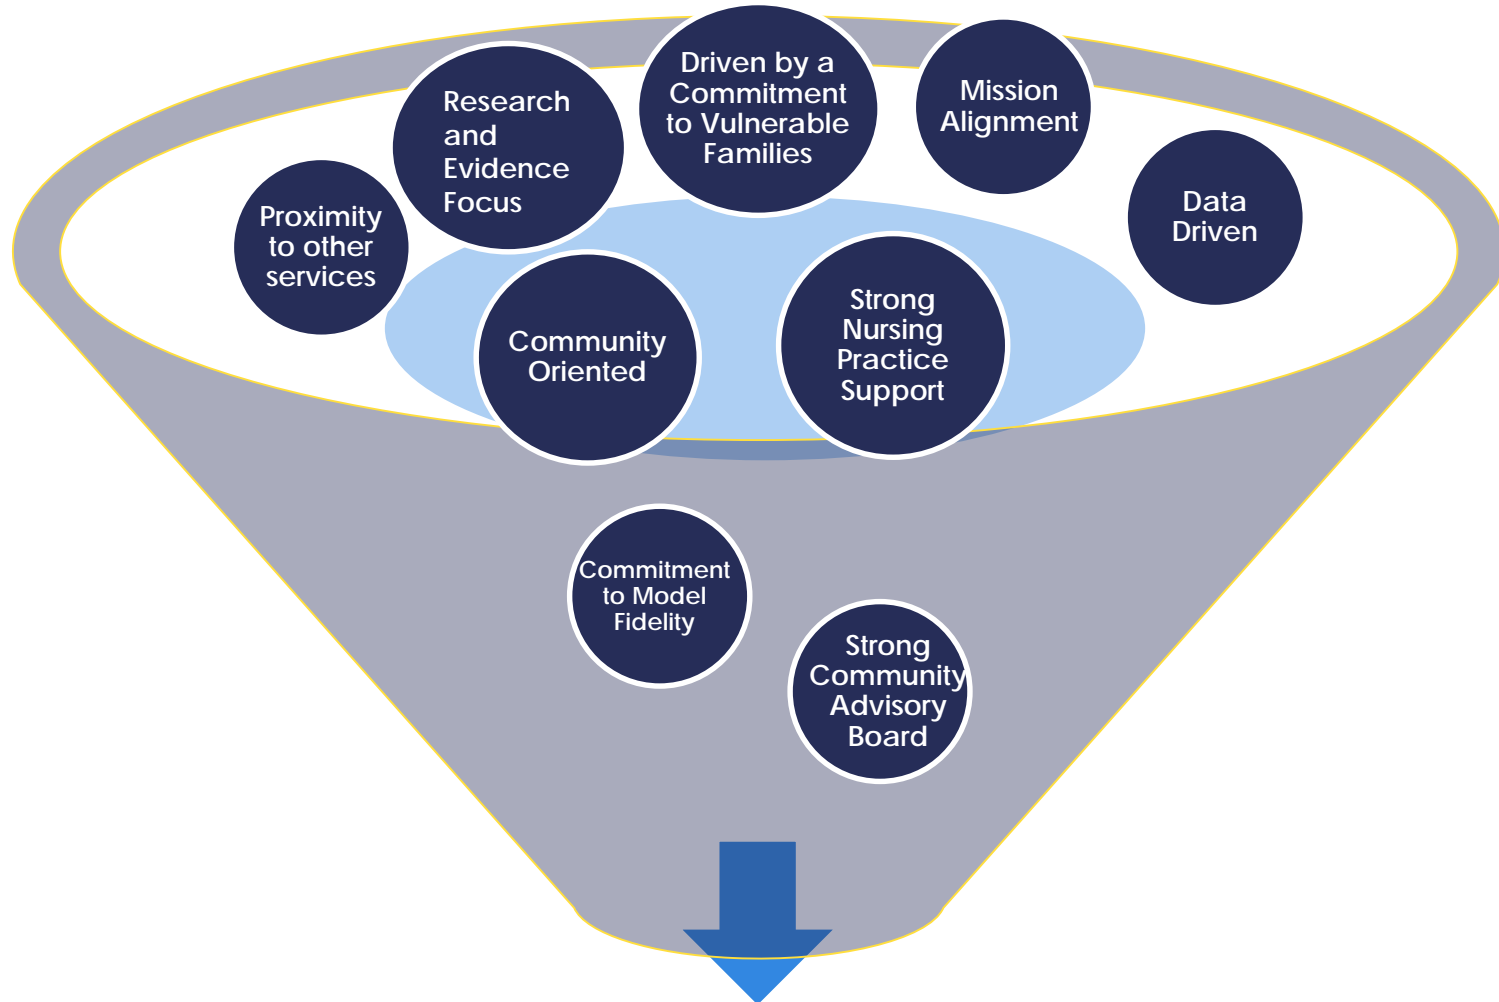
Driven by a Commitment to Vulnerable Families

Research and Evidence Focus

Mission Alignment

Proximity to other services

Data Driven

Community Oriented

Strong Nursing Practice Support

Commitment to Model Fidelity

Strong Community Advisory Board